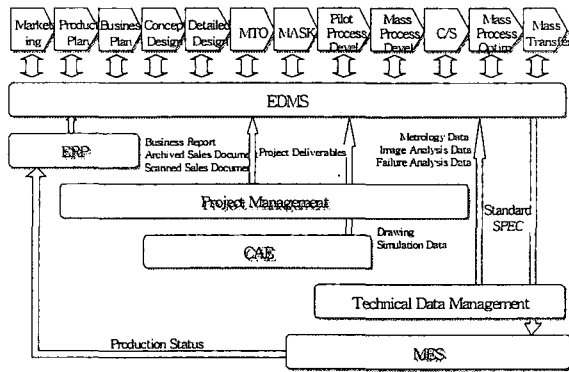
Marketing
Product Plan
Business Plan
Concept Design
Detailed Design
MTO
MASK
Pilot Process Devel
Mass Process Devel
C/S
Mass Process Optim
Mass Transfer

EDMS

ERP
Business Report
Archived Sales Docume
Scanned Sales Docume
Project Deliverables
Metrology Data
Image Analysis Data
Failure Analysis Data

Project Management

Standard SPEC

Drawing
Simulation Data
CAE

Technical Data Management

Production Status
MES